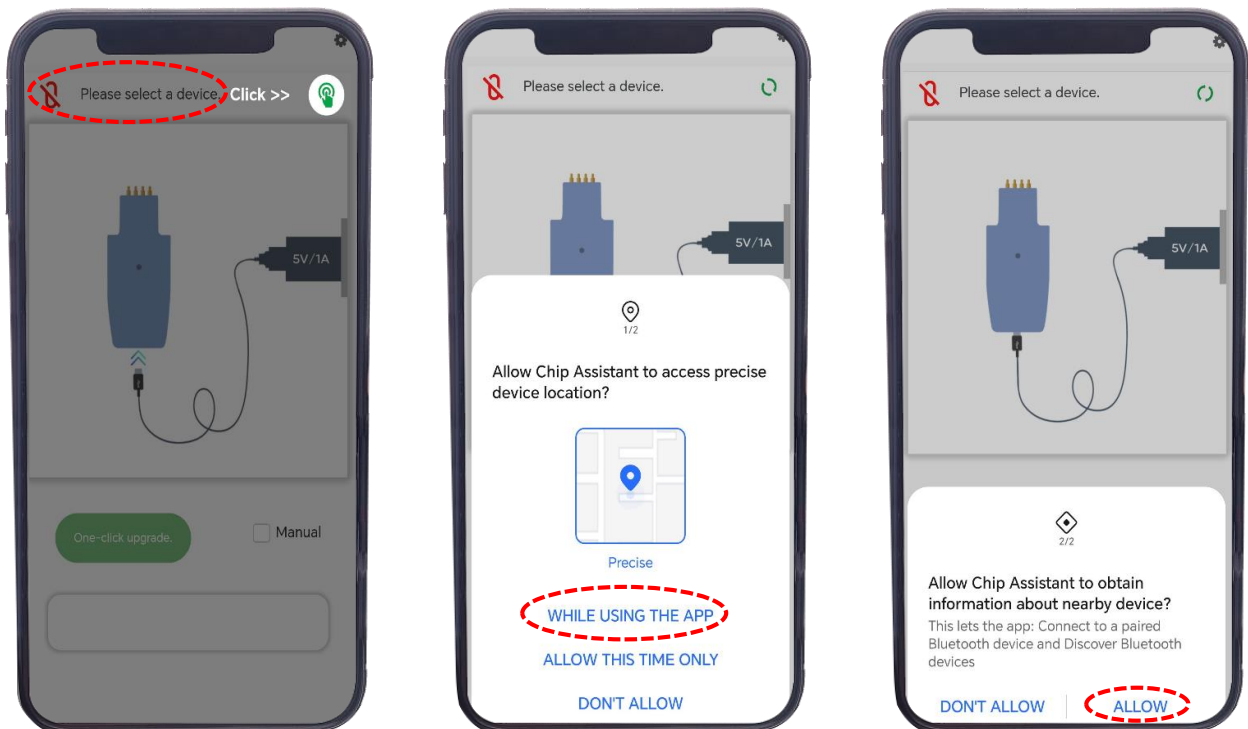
Please select a device. Click >>

5V/1A

One-click upgrade.

Manual

Please select a device.

5V/1A

1/2

Allow Chip Assistant to access precise device location?

Precise

WHILE USING THE APP

ALLOW THIS TIME ONLY

DON'T ALLOW

Please select a device.

5V/1A

2/2

Allow Chip Assistant to obtain information about nearby device?

This lets the app: Connect to a paired Bluetooth device and Discover Bluetooth devices

DON'T ALLOW

ALLOW